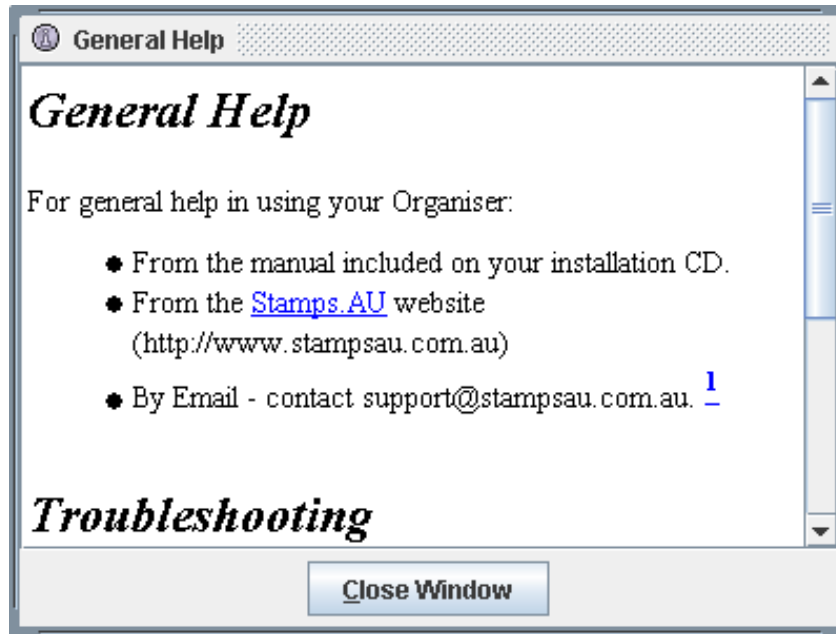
General Help

General Help

For general help in using your Organiser:

- From the manual included on your installation CD.
- From the Stamps.AU website (http://www.stampsau.com.au)
- By Email - contact support@stampsau.com.au. 1

Troubleshooting

Close Window